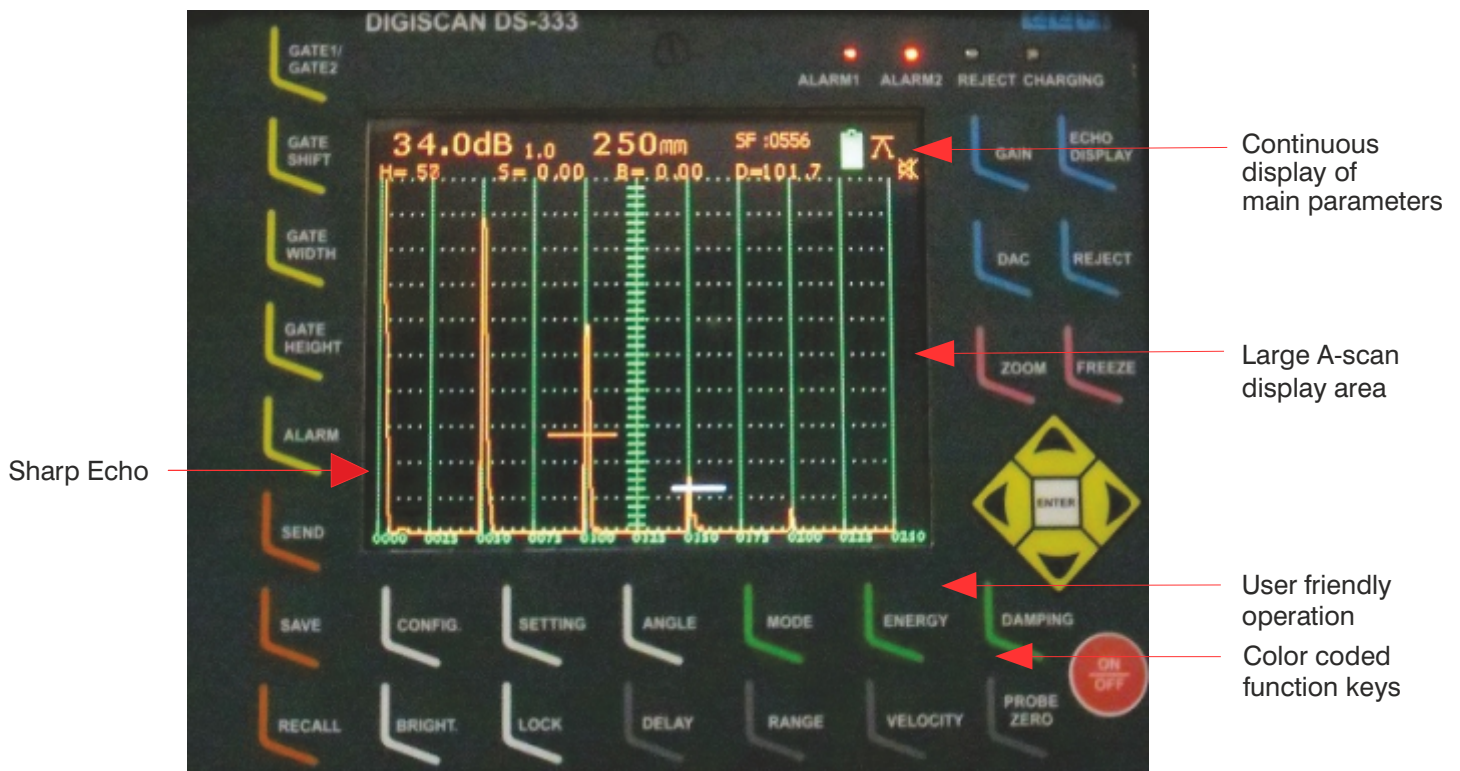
DIGISCAN DS-333

ALARM1 ALARM2 REJECT CHARGING

GATE1/ GATE2

GATE SHIFT

GATE WIDTH

GATE HEIGHT

ALARM

SEND

SAVE

RECALL

34.0dB 1.0 250mm SF :0556

H= 57 S= 0.00 B= 0.00 D=101.7

0000 0025 0050 0075 0100 0125 0150 0175 0200 0225 0250

GAIN

ECHO DISPLAY

DAC

REJECT

ZOOM

FREEZE

ENTER

CONFIG.

SETTING

ANGLE

MODE

ENERGY

DAMPING

ON OFF

BRIGHT.

LOCK

DELAY

RANGE

VELOCITY

PROBE ZERO

Continuous display of main parameters

Large A-scan display area

Sharp Echo

User friendly operation

Color coded function keys